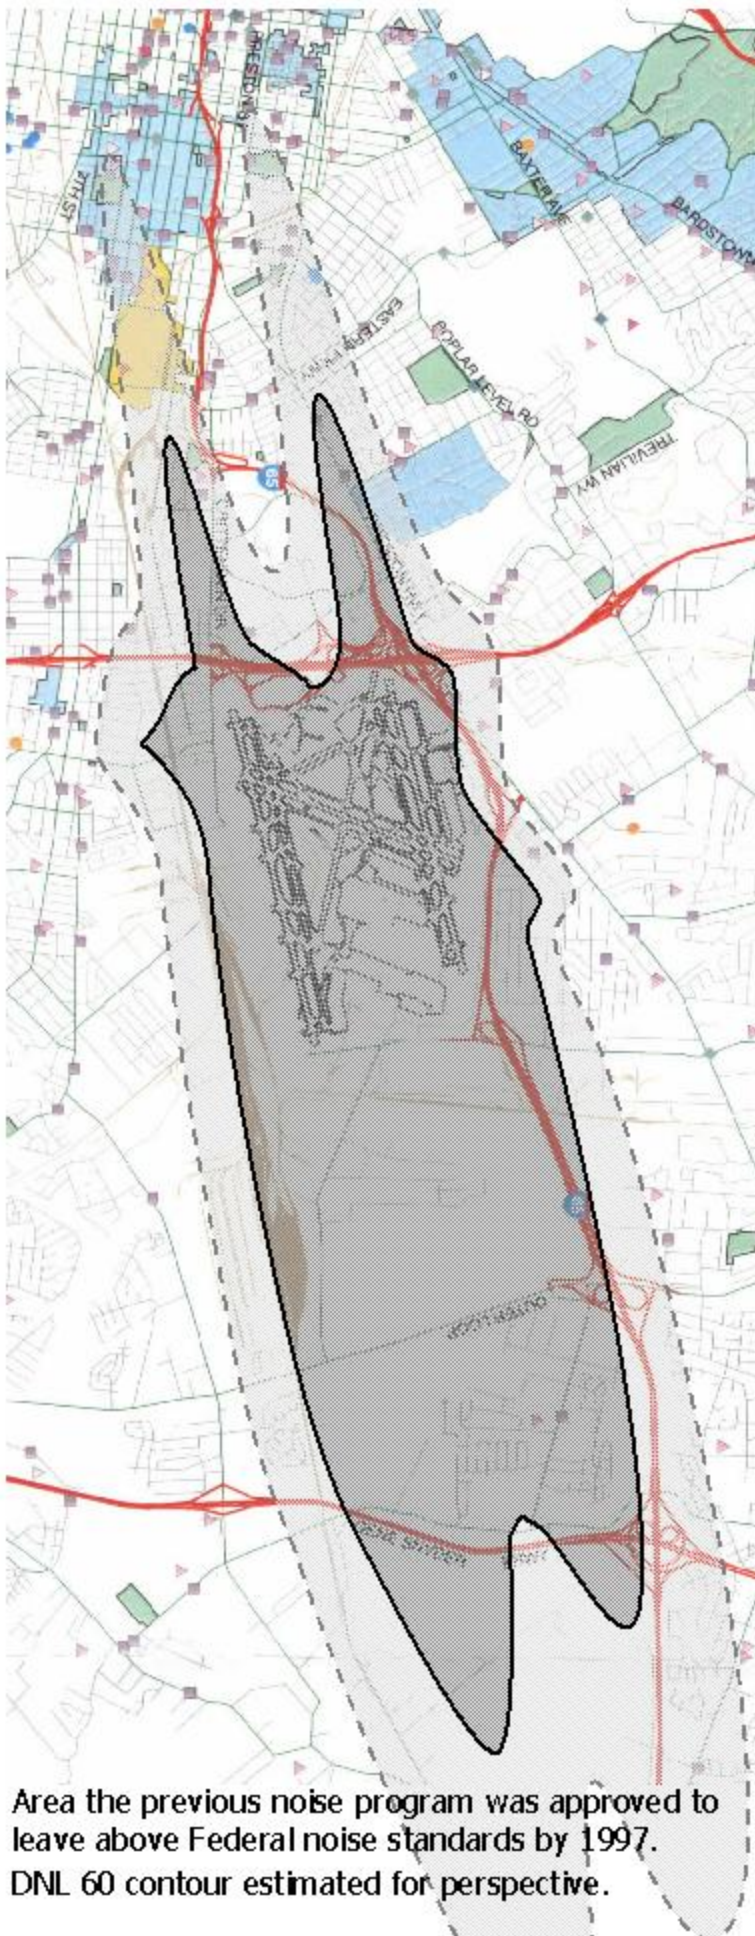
PRESTON ST
7TH ST
BAXTER AVE
BARDSTOWN
EASTERN PKWY
POPLAR LEVEL RD
TREVILIAN WY
65
65
OUTER LOOP
GENE SNYDER

Area the previous noise program was approved to leave above Federal noise standards by 1997.
DNL 60 contour estimated for perspective.